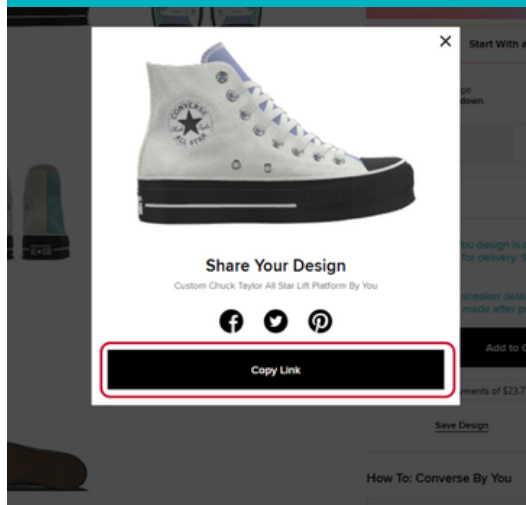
×

CONVERSE ALL STAR

Share Your Design

Custom Chuck Taylor All Star Lift Platform By You

Copy Link

Start With

pe
down

ou design is
for delivery

sneaker det
made after p

Add to

ments of $23.7

Save Design

How To: Converse By You